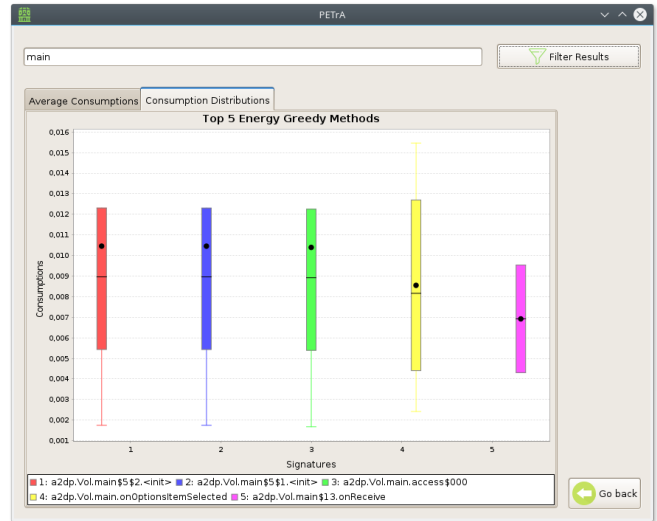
PETrA

main

Filter Results

Average Consumptions | Consumption Distributions

Top 5 Energy Greedy Methods

0,016
0,015
0,014
0,013
0,012
0,011
0,010
0,009
0,008
0,007
0,006
0,005
0,004
0,003
0,002
0,001

Consumptions

1 2 3 4 5

Signatures

1: a2dp.Vol.main$5$2.<init>
2: a2dp.Vol.main$5$1.<init>
3: a2dp.Vol.main.access$000
4: a2dp.Vol.main.onOptionsItemSelected
5: a2dp.Vol.main$13.onReceive

Go back